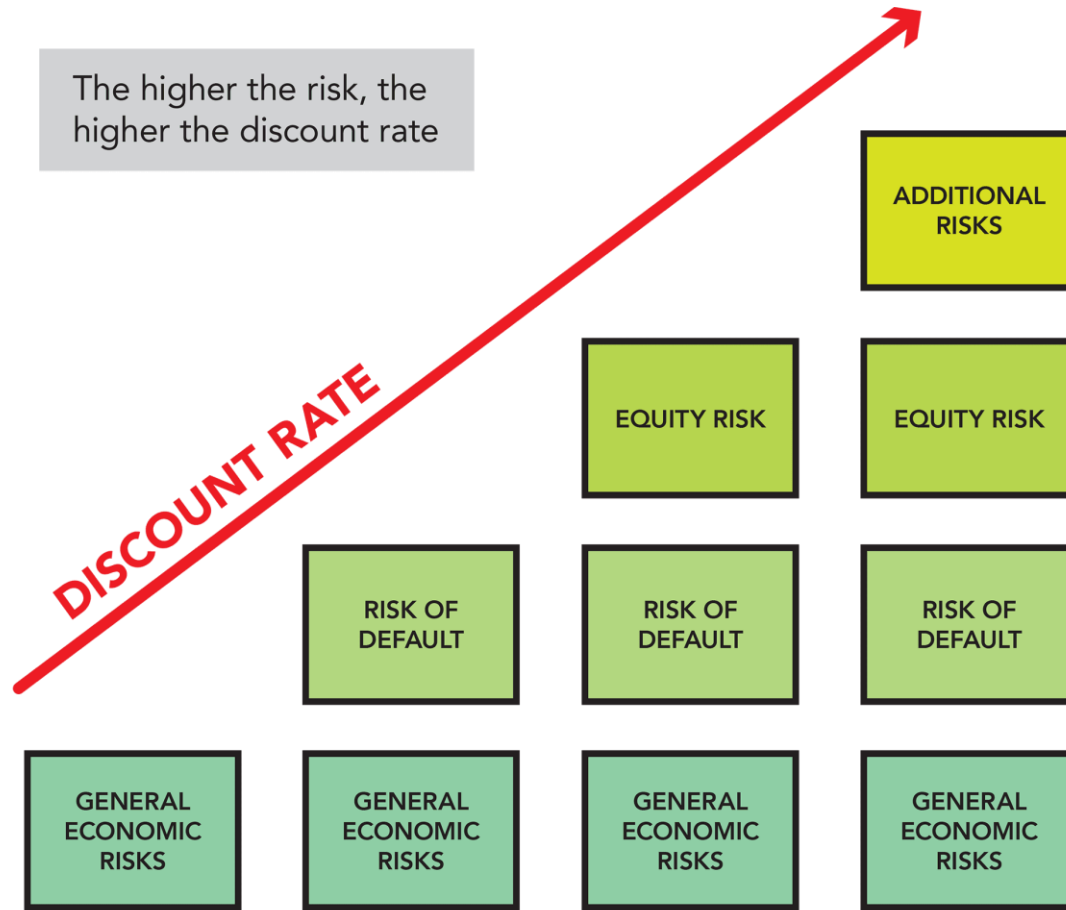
The higher the risk, the higher the discount rate

DISCOUNT RATE

ADDITIONAL RISKS

EQUITY RISK

EQUITY RISK

RISK OF DEFAULT

RISK OF DEFAULT

RISK OF DEFAULT

GENERAL ECONOMIC RISKS

GENERAL ECONOMIC RISKS

GENERAL ECONOMIC RISKS

GENERAL ECONOMIC RISKS